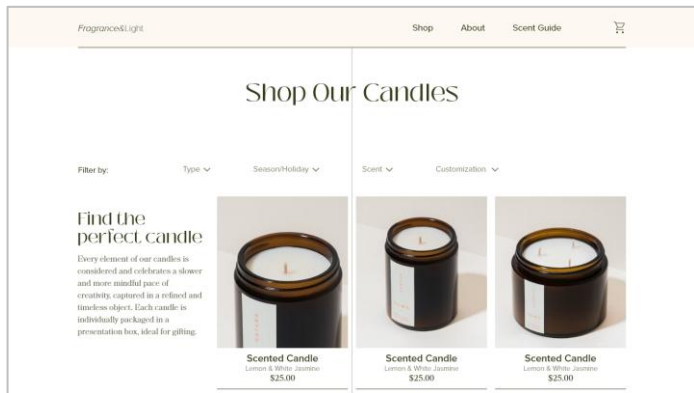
Fragrance&Light

Shop About Scent Guide

Shop Our Candles

Filter by: Type Season/Holiday Scent Customization

Find the perfect candle

Every element of our candles is considered and celebrates a slower and more mindful pace of creativity, captured in a refined and timeless object. Each candle is individually packaged in a presentation box, ideal for gifting.

Scented Candle
Lemon & White Jasmine
$25.00

Scented Candle
Lemon & White Jasmine
$25.00

Scented Candle
Lemon & White Jasmine
$25.00